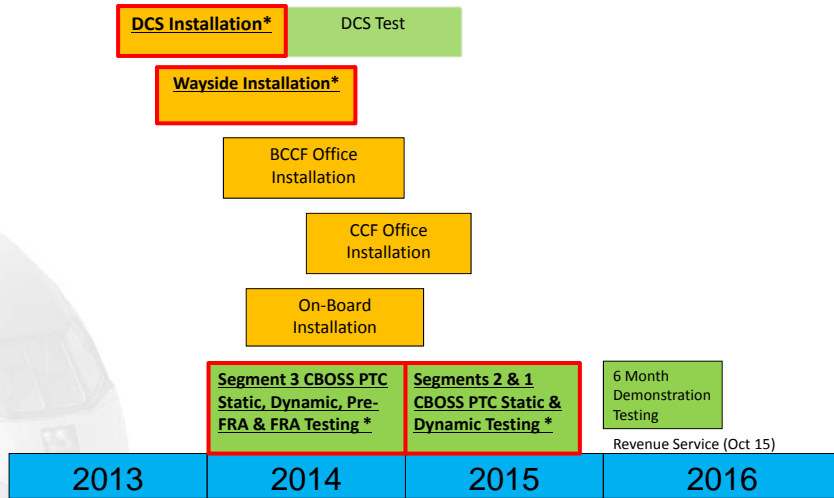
DCS Installation*

DCS Test

Wayside Installation*

BCCF Office Installation

CCF Office Installation

On-Board Installation

Segment 3 CBOSS PTC Static, Dynamic, Pre-FRA & FRA Testing *

Segments 2 & 1 CBOSS PTC Static & Dynamic Testing *

6 Month Demonstration Testing

Revenue Service (Oct 15)

| 2013 | 2014 | 2015 | 2016 |
|---|---|---|---|